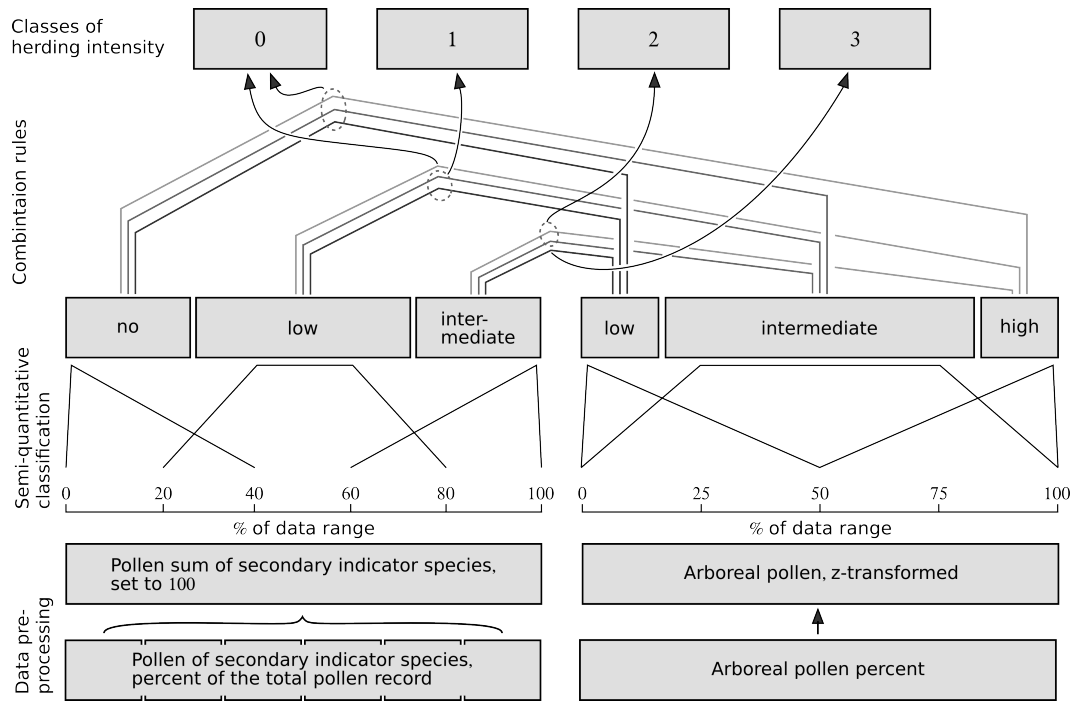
Classes of herding intensity

0

1

2

3

Combintaion rules

no

low

inter-mediate

low

intermediate

high

Semi-quantitative classification

0 20 40 60 80 100

% of data range

0 25 50 75 100

% of data range

Pollen sum of secondary indicator species, set to 100

Arboreal pollen, z-transformed

Data pre-processing

Pollen of secondary indicator species, percent of the total pollen record

Arboreal pollen percent